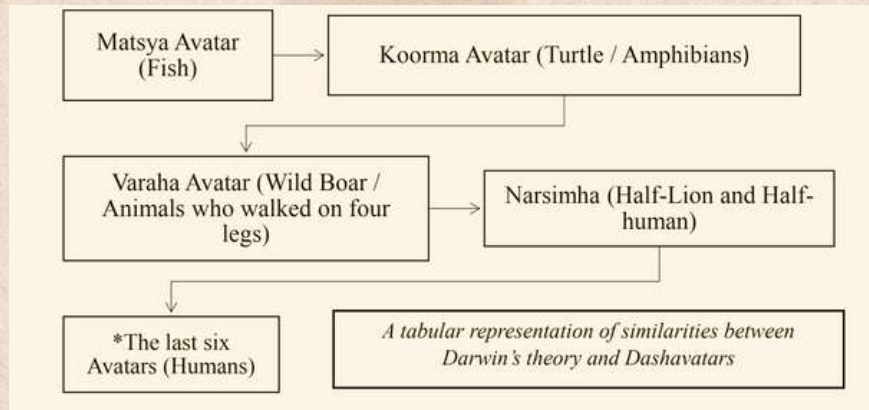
Matsya Avatar (Fish)

Koorma Avatar (Turtle / Amphibians)

Varaha Avatar (Wild Boar / Animals who walked on four legs)

Narsimha (Half-Lion and Half-human)

*The last six Avatars (Humans)

*A tabular representation of similarities between Darwin's theory and Dashavatars*